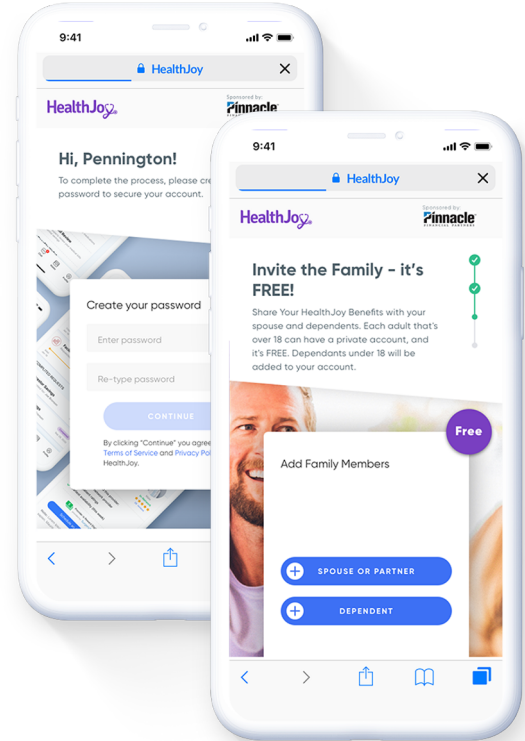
9:41

HealthJoy

HealthJoy

Sponsored by: Pinnacle

Hi, Pennington!

To complete the process, please cre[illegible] password to secure your account.

Create your password

Enter password

Re-type password

CONTINUE

By clicking "Continue" you agree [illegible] Terms of Service and Privacy Pol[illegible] HealthJoy.

9:41

HealthJoy

HealthJoy

Sponsored by: Pinnacle FINANCIAL PARTNERS

Invite the Family - it's FREE!

Share Your HealthJoy Benefits with your spouse and dependents. Each adult that's over 18 can have a private account, and it's FREE. Dependants under 18 will be added to your account.

Free

Add Family Members

SPOUSE OR PARTNER

DEPENDENT